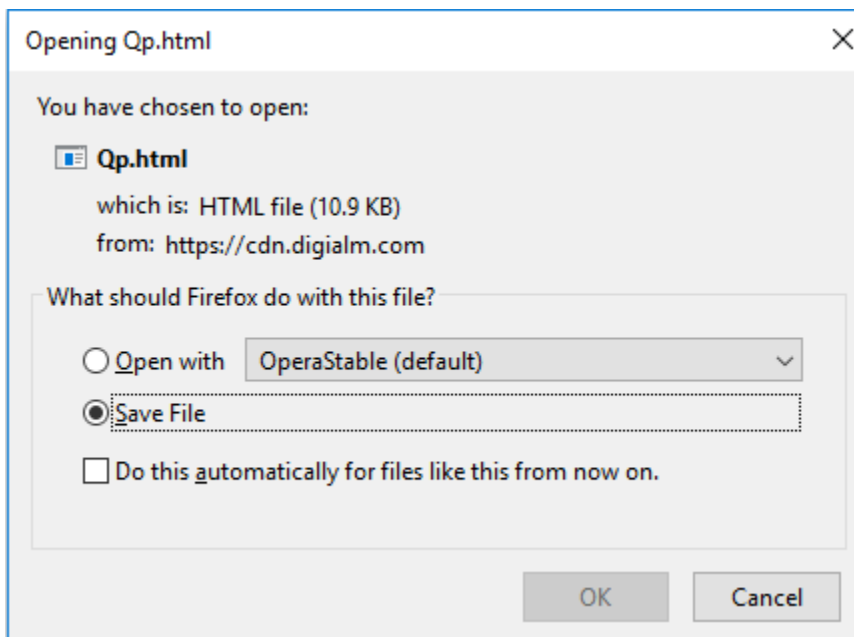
Opening Qp.html

You have chosen to open:

Qp.html

which is: HTML file (10.9 KB)

from: https://cdn.digialm.com

What should Firefox do with this file?

Open with OperaStable (default)

Save File

Do this automatically for files like this from now on.

OK Cancel